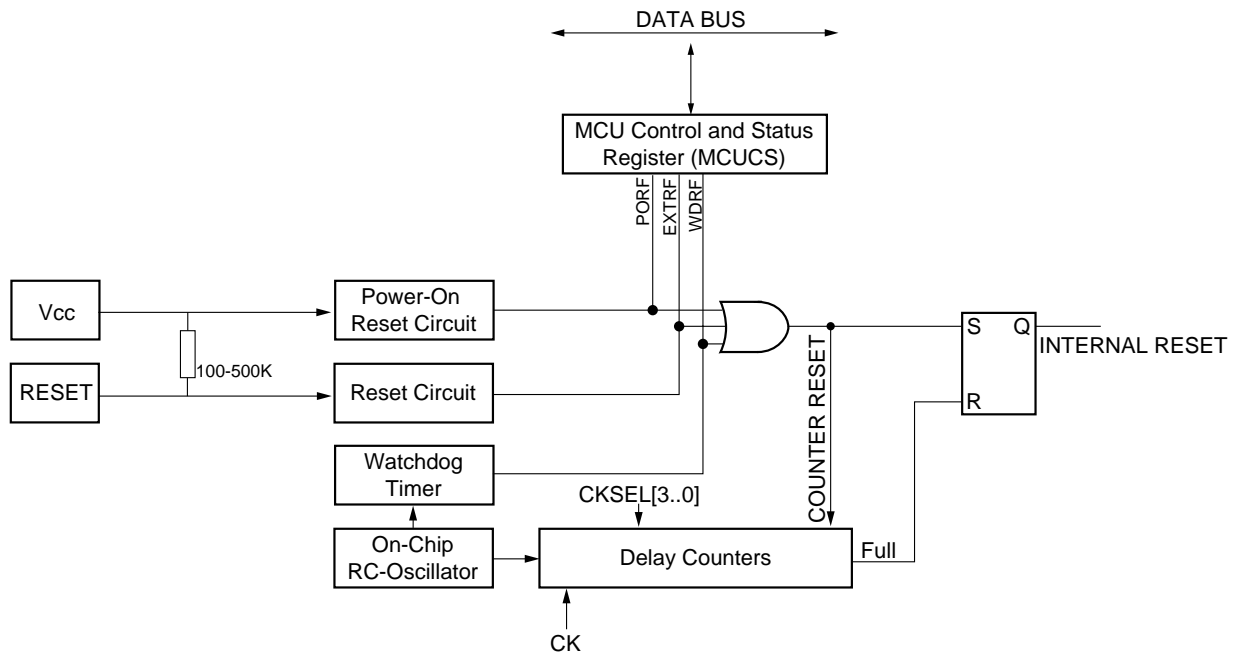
DATA BUS

MCU Control and Status Register (MCUCS)

PORF
EXTRF
WDRF

Vcc

Power-On Reset Circuit

100-500K

RESET

Reset Circuit

S
Q
INTERNAL RESET

R

COUNTER RESET

Watchdog Timer

CKSEL[3..0]

On-Chip RC-Oscillator

Delay Counters

Full

CK